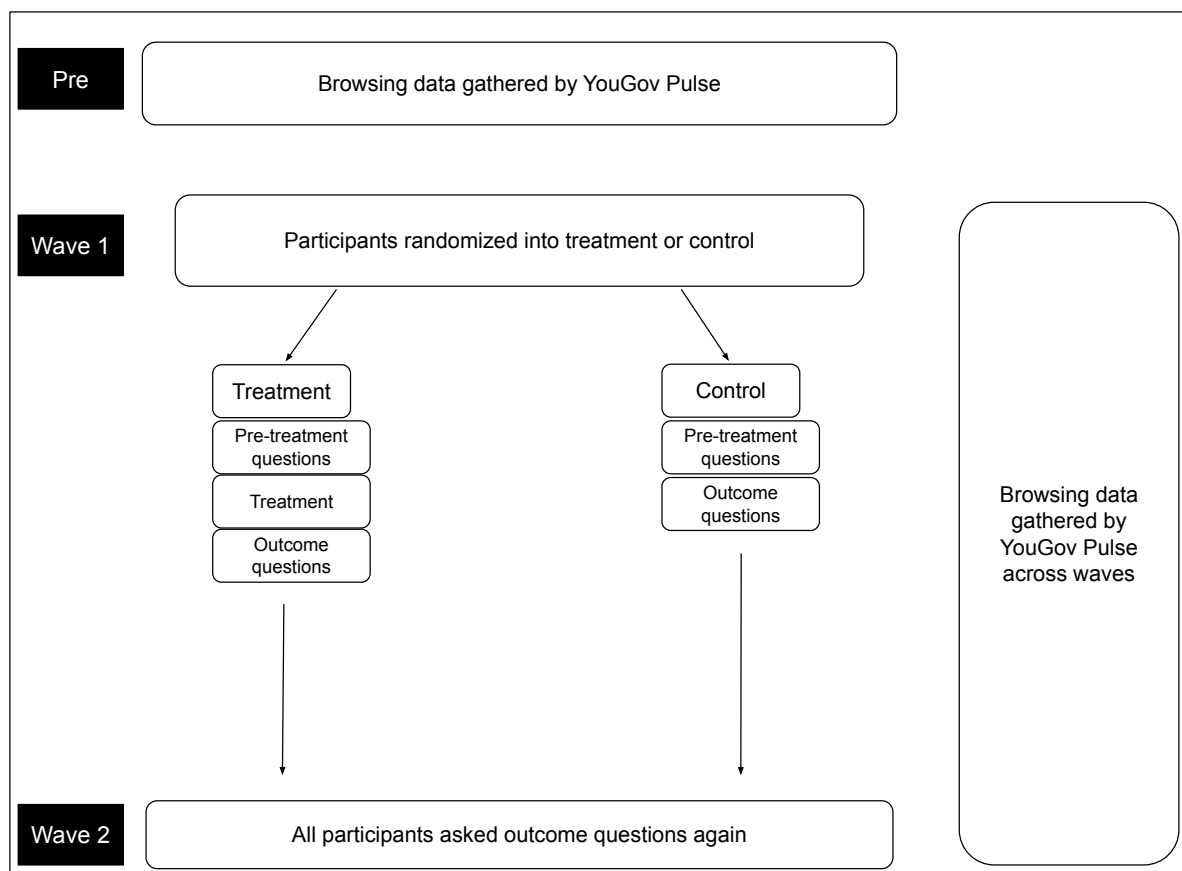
Pre

Browsing data gathered by YouGov Pulse

Wave 1

Participants randomized into treatment or control

Treatment

Pre-treatment questions

Treatment

Outcome questions

Control

Pre-treatment questions

Outcome questions

Browsing data gathered by YouGov Pulse across waves

Wave 2

All participants asked outcome questions again